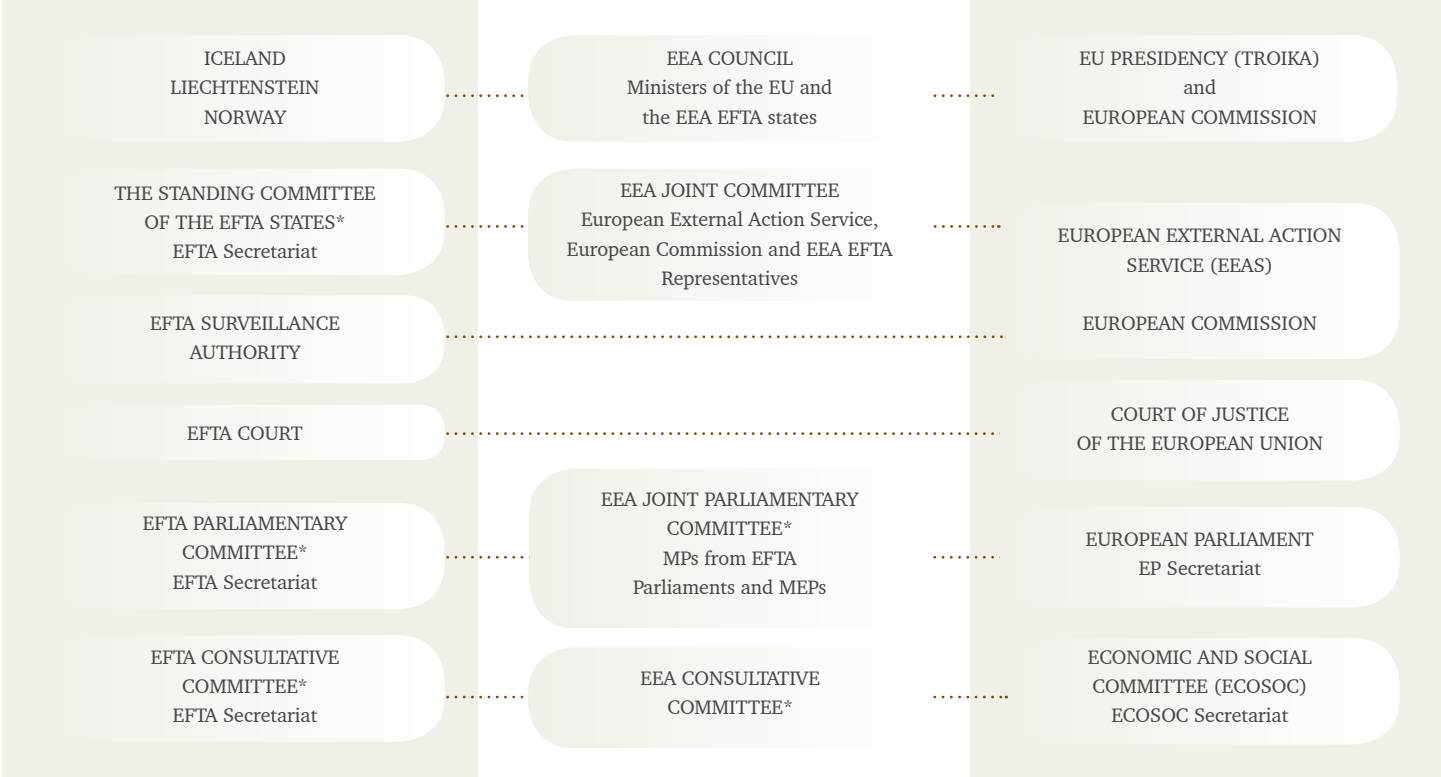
ICELAND
LIECHTENSTEIN
NORWAY

EEA COUNCIL
Ministers of the EU and the EEA EFTA states

EU PRESIDENCY (TROIKA)
and
EUROPEAN COMMISSION

THE STANDING COMMITTEE OF THE EFTA STATES*
EFTA Secretariat

EEA JOINT COMMITTEE
European External Action Service, European Commission and EEA EFTA Representatives

EUROPEAN EXTERNAL ACTION SERVICE (EEAS)

EUROPEAN COMMISSION

EFTA SURVEILLANCE AUTHORITY

EFTA COURT

COURT OF JUSTICE OF THE EUROPEAN UNION

EFTA PARLIAMENTARY COMMITTEE*
EFTA Secretariat

EEA JOINT PARLIAMENTARY COMMITTEE*
MPs from EFTA Parliaments and MEPs

EUROPEAN PARLIAMENT
EP Secretariat

EFTA CONSULTATIVE COMMITTEE*
EFTA Secretariat

EEA CONSULTATIVE COMMITTEE*

ECONOMIC AND SOCIAL COMMITTEE (ECOSOC)
ECOSOC Secretariat